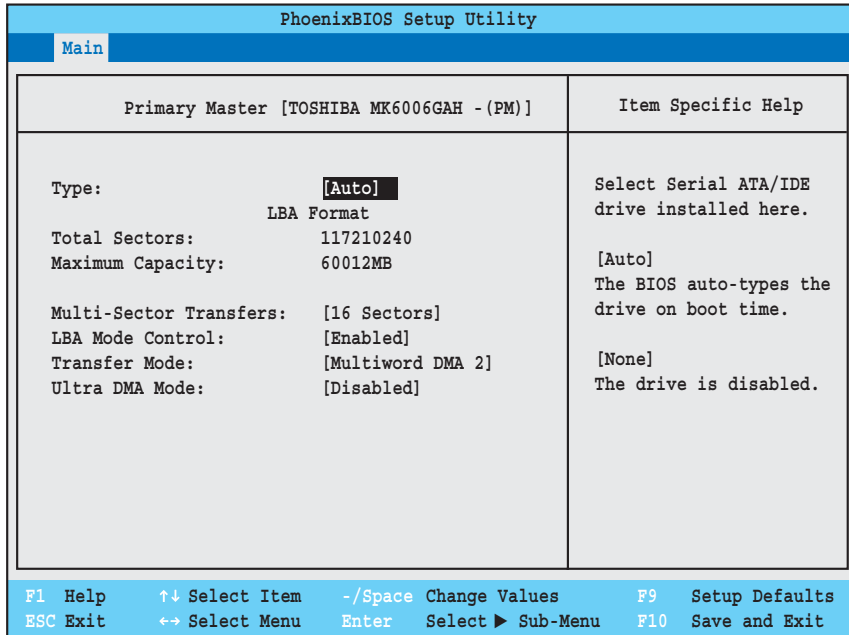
PhoenixBIOS Setup Utility

Main

Primary Master [TOSHIBA MK6006GAH -(PM)]

Item Specific Help

Type: [Auto]
LBA Format
Total Sectors: 117210240
Maximum Capacity: 60012MB

Multi-Sector Transfers: [16 Sectors]
LBA Mode Control: [Enabled]
Transfer Mode: [Multiword DMA 2]
Ultra DMA Mode: [Disabled]

Select Serial ATA/IDE drive installed here.

[Auto]
The BIOS auto-types the drive on boot time.

[None]
The drive is disabled.

F1 Help ↑↓ Select Item -/Space Change Values F9 Setup Defaults
ESC Exit ↔ Select Menu Enter Select ▶ Sub-Menu F10 Save and Exit